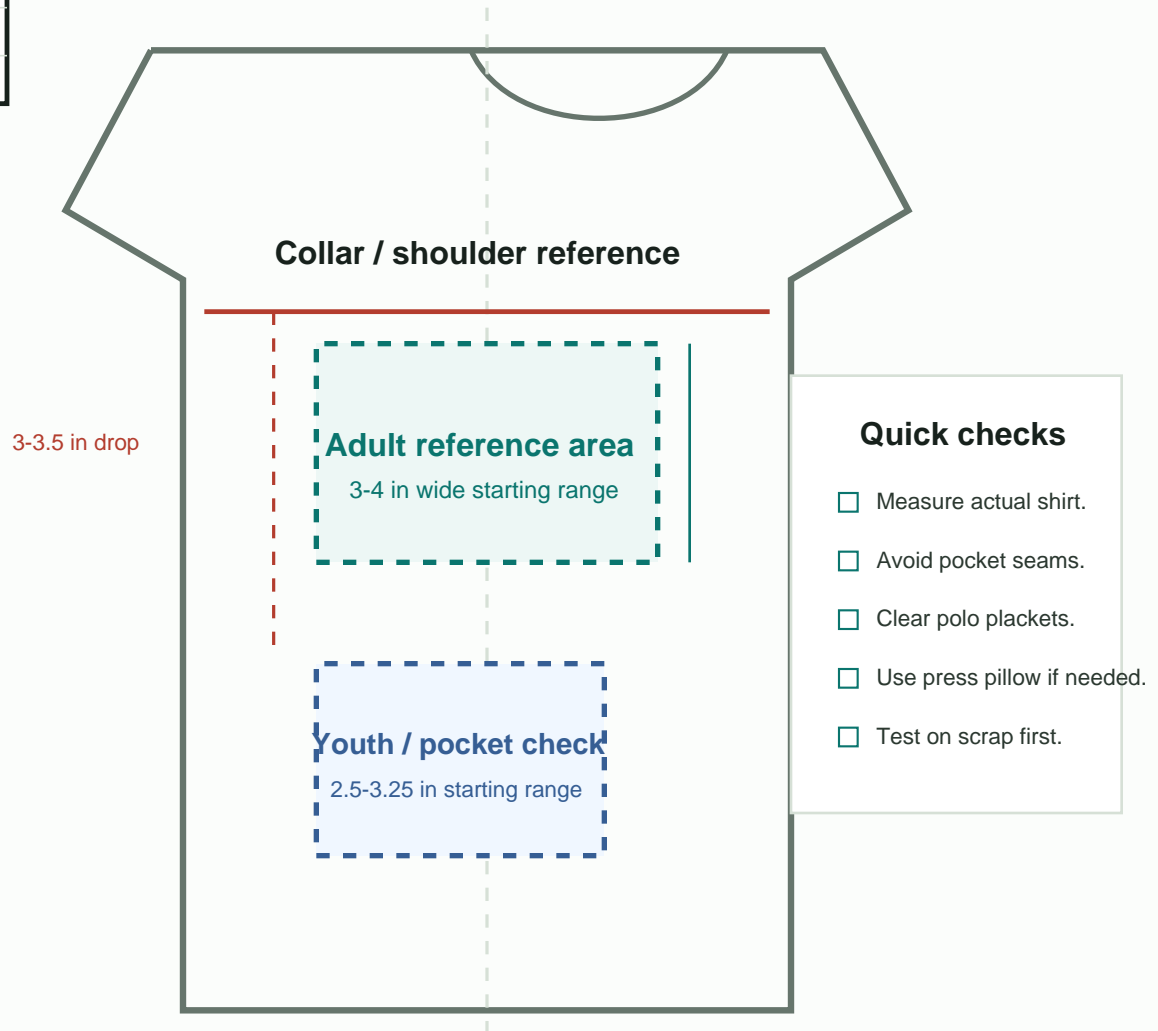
Collar / shoulder reference

3-3.5 in drop

Adult reference area
3-4 in wide starting range

Youth / pocket check
2.5-3.25 in starting range

Quick checks

☐ Measure actual shirt.
☐ Avoid pocket seams.
☐ Clear polo plackets.
☐ Use press pillow if needed.
☐ Test on scrap first.